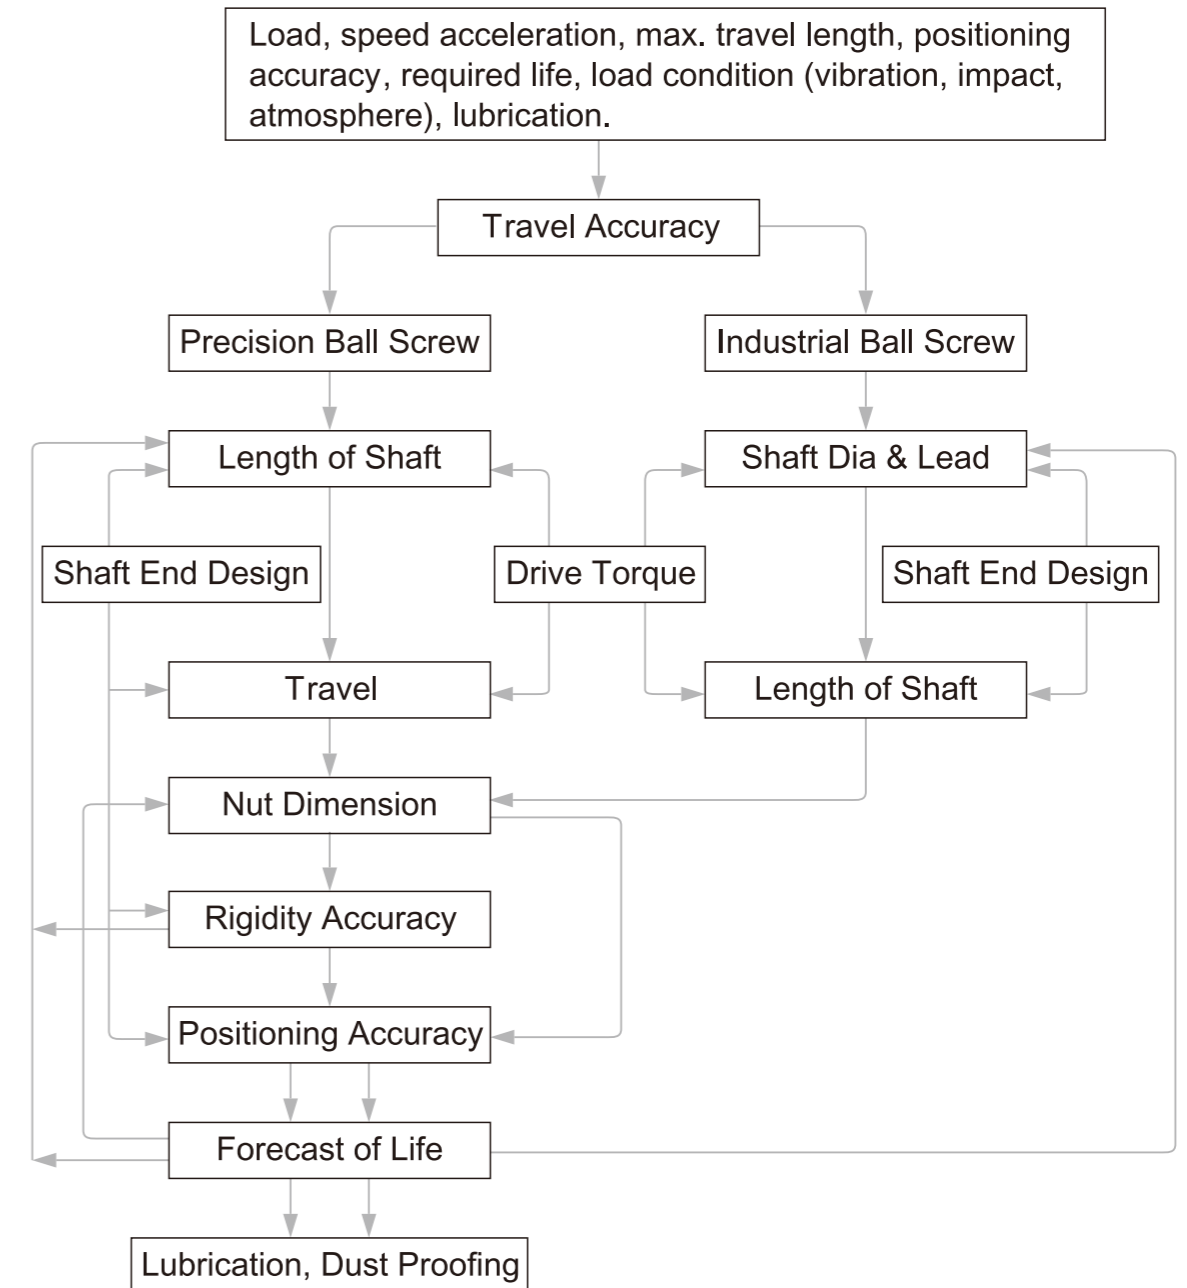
Load, speed acceleration, max. travel length, positioning accuracy, required life, load condition (vibration, impact, atmosphere), lubrication.

Travel Accuracy

Precision Ball Screw

Industrial Ball Screw

Length of Shaft

Shaft Dia & Lead

Shaft End Design

Drive Torque

Shaft End Design

Travel

Length of Shaft

Nut Dimension

Rigidity Accuracy

Positioning Accuracy

Forecast of Life

Lubrication, Dust Proofing